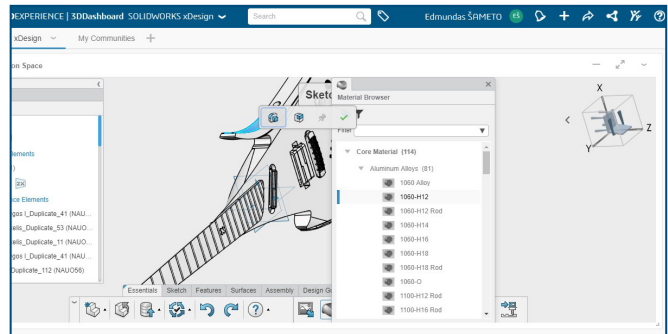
DEXPERIENCE | 3DDashboard SOLIDWORKS xDesign

Search

Edmundas ŠAMETO ES

xDesign

My Communities

on Space

Sketc

Material Browser

Filter

Core Material (114)

Aluminum Alloys (81)

1060 Alloy

1060-H12

1060-H12 Rod

1060-H14

1060-H16

1060-H18

1060-H18 Rod

1060-O

1100-H12 Rod

1100-H16 Rod

X

Y

lements

2X

ce Elements

gos I_Duplicate_41 (NAU

ells_Duplicate_53 (NAU

ells_Duplicate_11 (NAU

gos I_Duplicate_41 (NAU

Duplicate_112 (NAUO56)

Essentials

Sketch

Features

Surfaces

Assembly

Design G